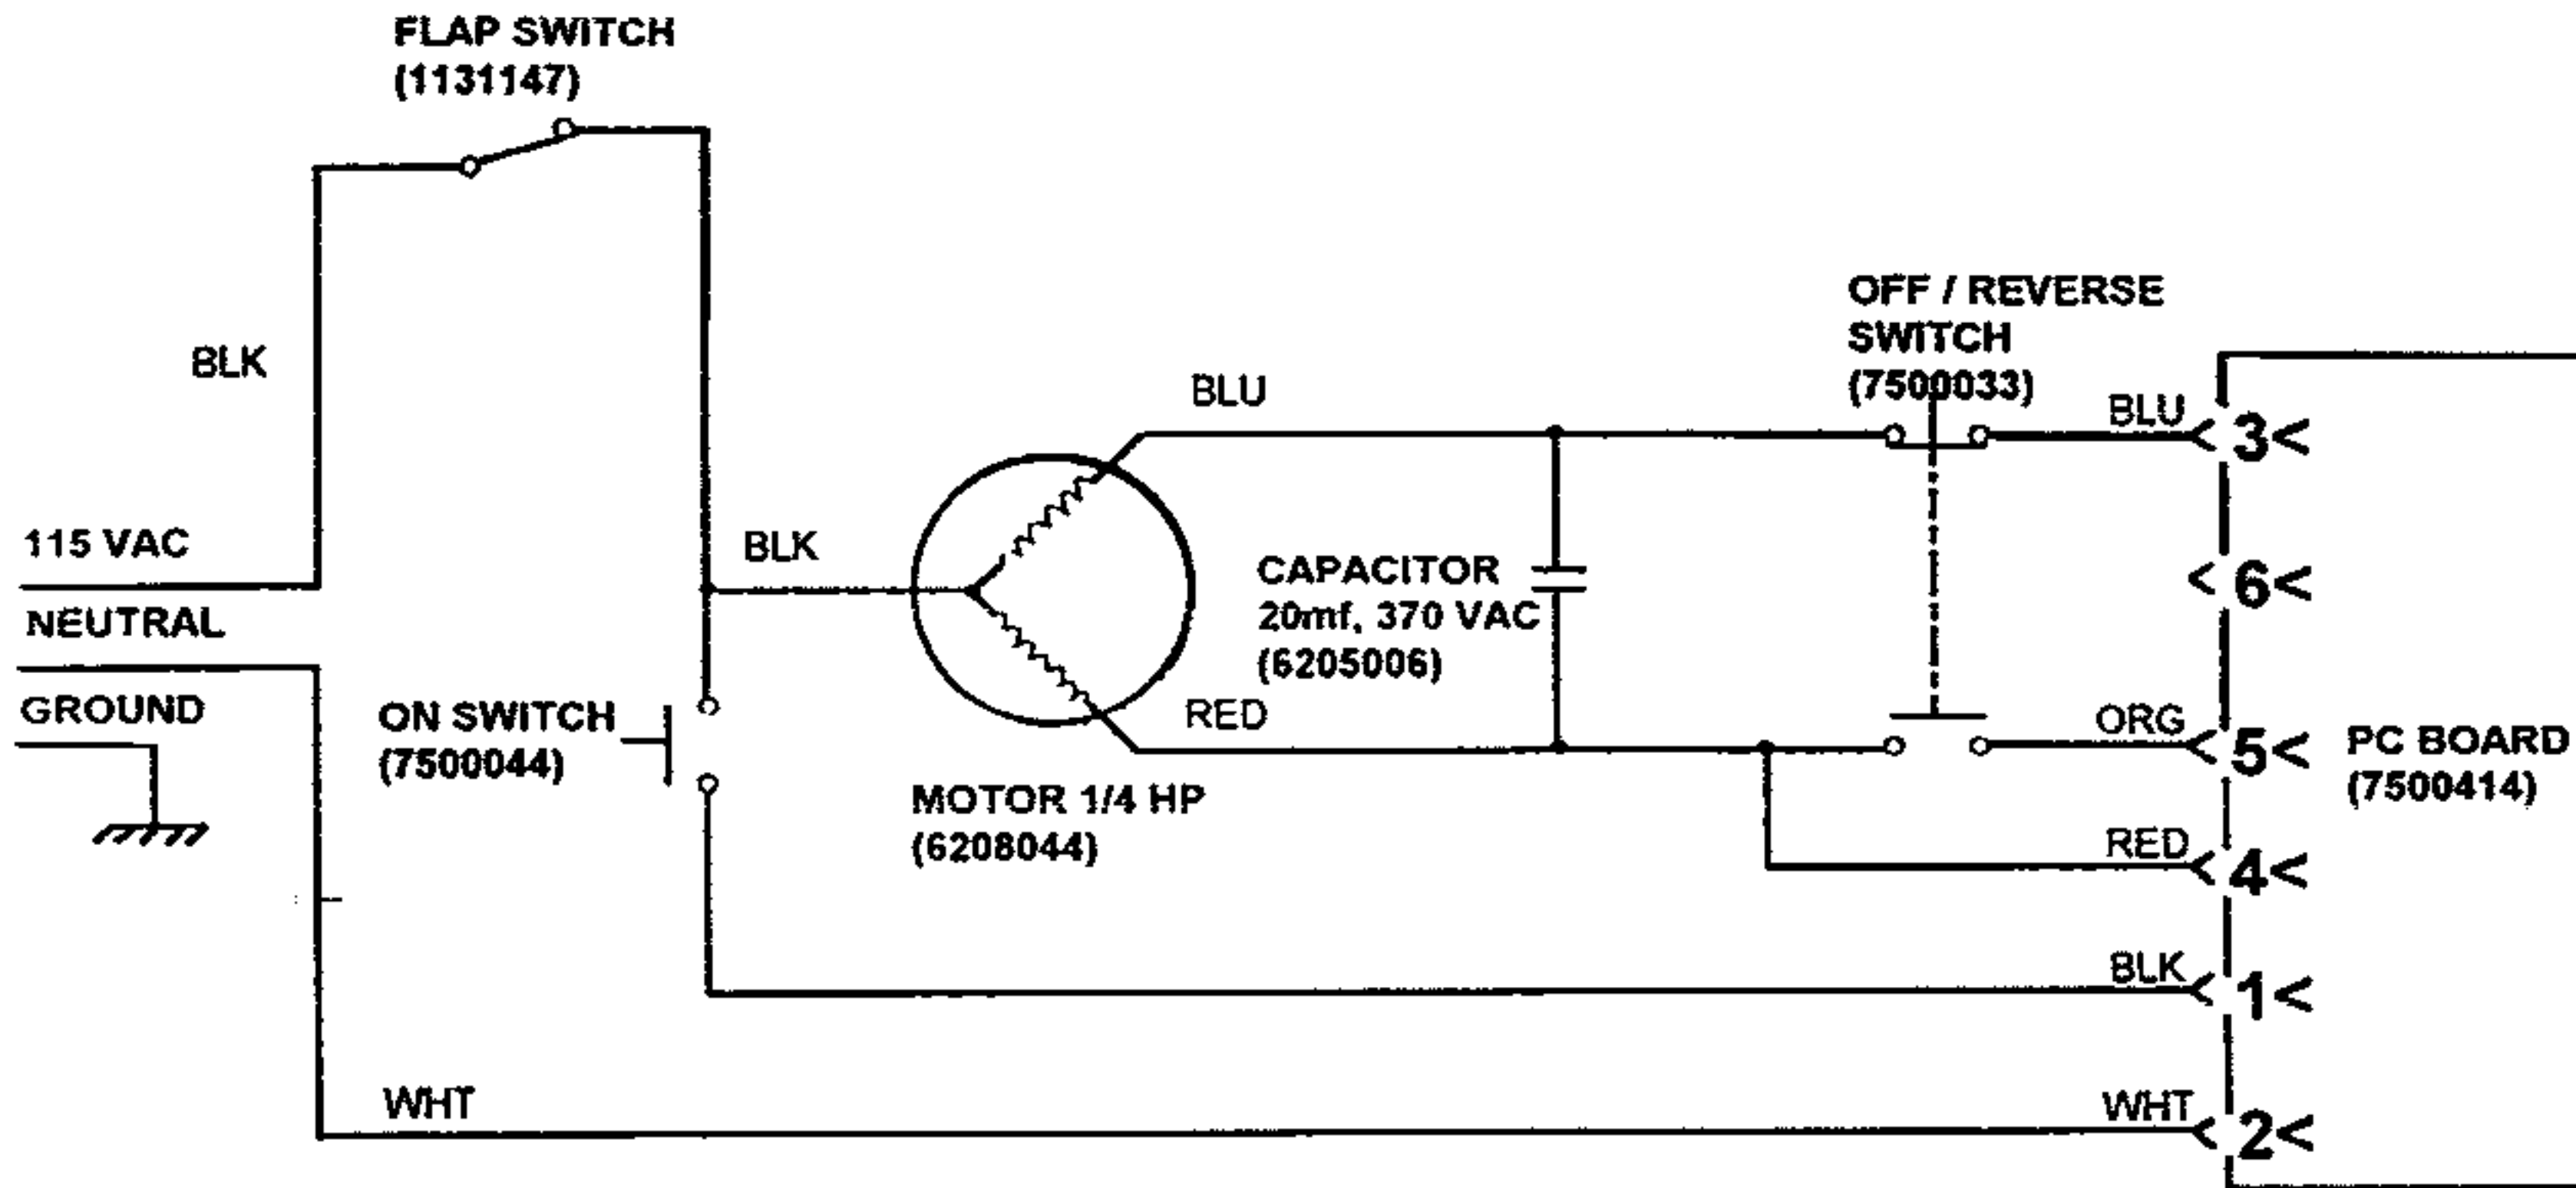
FLAP SWITCH
(1131147)

BLK

115 VAC
NEUTRAL
GROUND

BLK

ON SWITCH
(7500044)

BLU

MOTOR 1/4 HP
(6208044)

RED

CAPACITOR
20mf, 370 VAC
(6205006)

OFF / REVERSE
SWITCH
(7500033)

BLU
3<
<6<
ORG
5<
RED
4<
BLK
1<
WHT
2<

PC BOARD
(7500414)

WHT